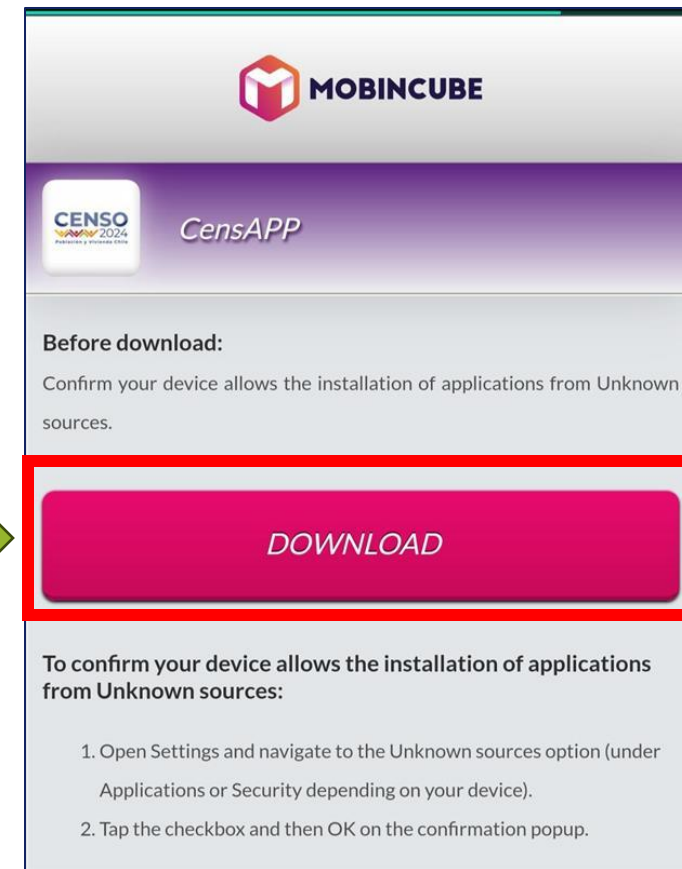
MOBINCUBE

CENSO 2024 Población y Vivienda Chile

CensAPP

Before download:
Confirm your device allows the installation of applications from Unknown sources.

DOWNLOAD

To confirm your device allows the installation of applications from Unknown sources:

1. Open Settings and navigate to the Unknown sources option (under Applications or Security depending on your device).
2. Tap the checkbox and then OK on the confirmation popup.